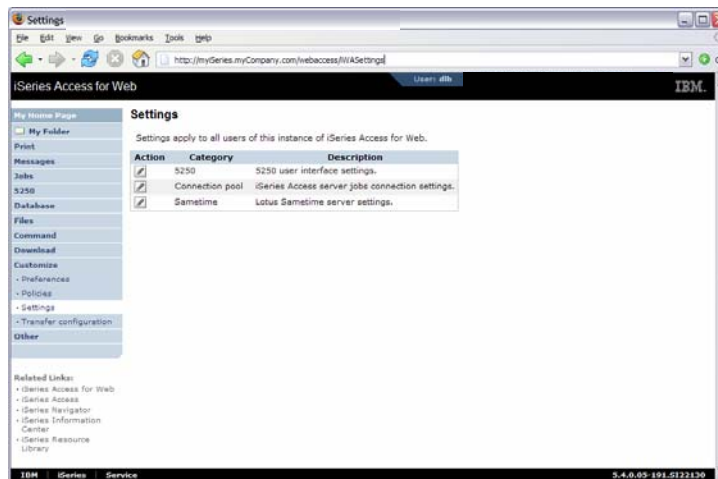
Settings

File Edit View Go Bookmarks Tools Help

http://myiSeries.myCompany.com/webaccess/iWASettings

iSeries Access for Web

User: dlb

IBM.

My Home Page
My Folder
Print
Messages
Jobs
5250
Database
Files
Command
Download
Customize
- Preferences
- Policies
- Settings
- Transfer configuration
Other

Related Links:
- iSeries Access for Web
- iSeries Access
- iSeries Navigator
- iSeries Information Center
- iSeries Resource Library

Settings

Settings apply to all users of this instance of iSeries Access for Web.

| Action | Category | Description |
|---|---|---|
| | 5250 | 5250 user interface settings. |
| | Connection pool | iSeries Access server jobs connection settings. |
| | Sametime | Lotus Sametime server settings. |

IBM | iSeries | Service

5.4.0.05-191.SI22130